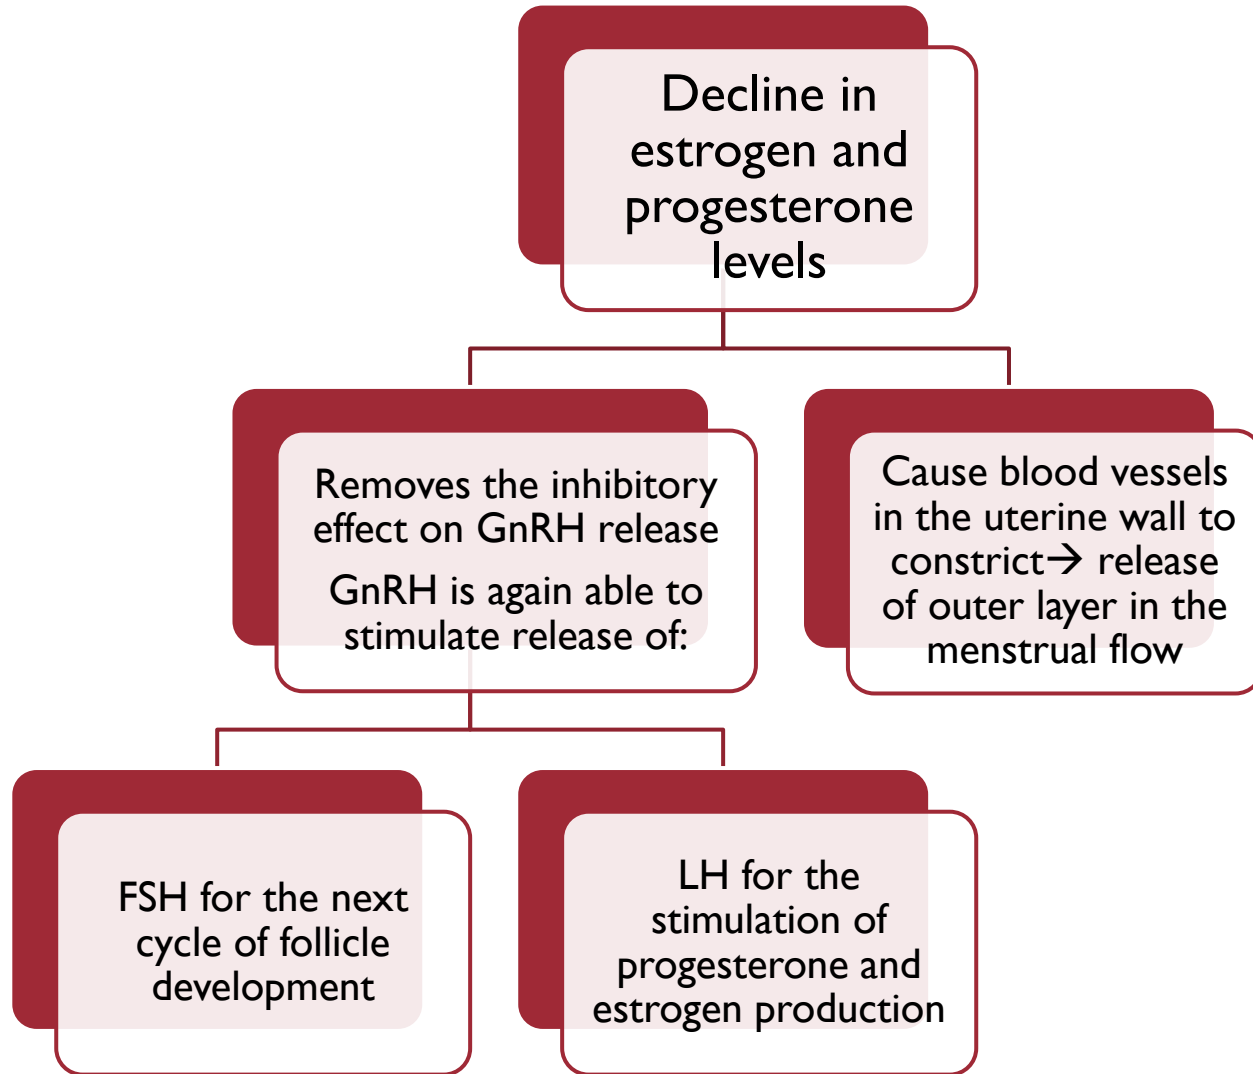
Decline in estrogen and progesterone levels

Removes the inhibitory effect on GnRH release

GnRH is again able to stimulate release of:

Cause blood vessels in the uterine wall to constrict→ release of outer layer in the menstrual flow

FSH for the next cycle of follicle development

LH for the stimulation of progesterone and estrogen production